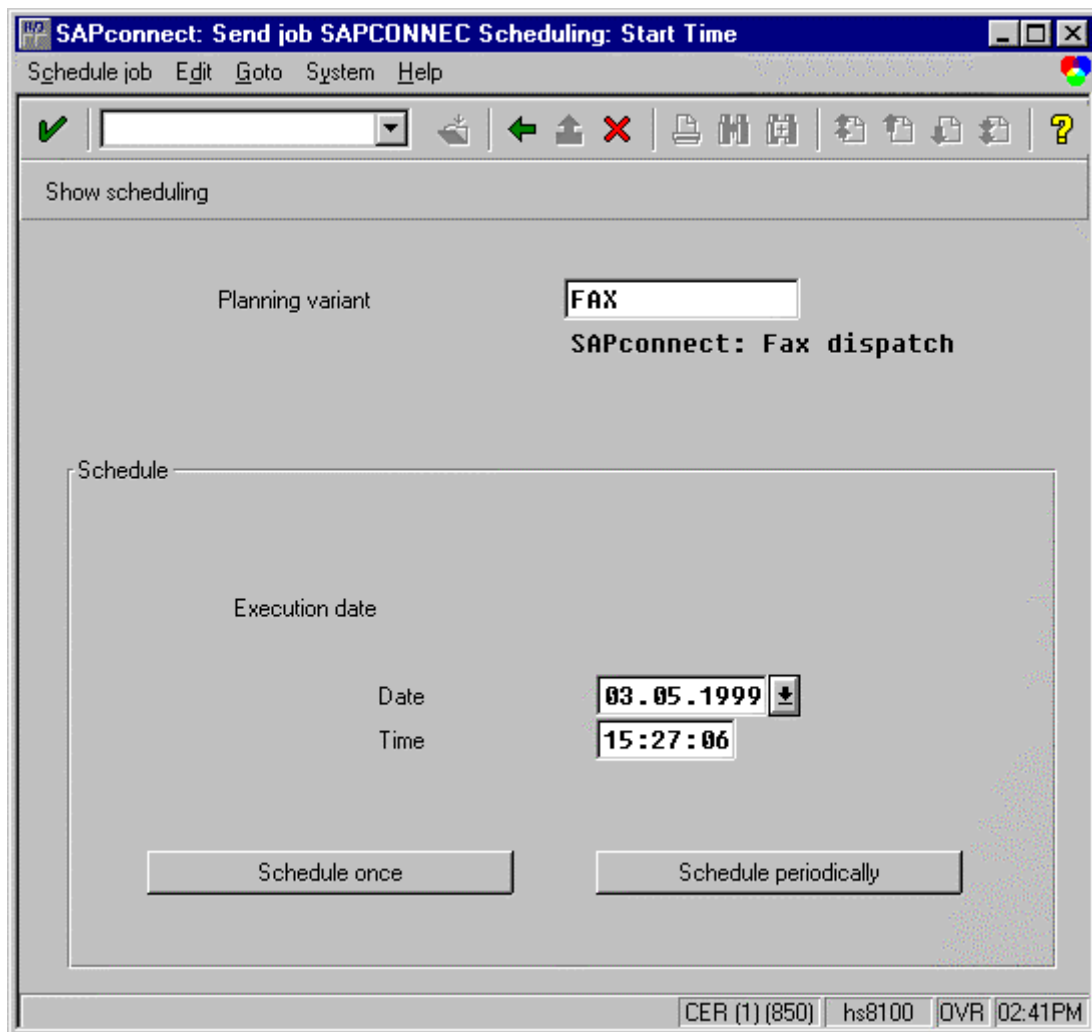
SAPconnect: Send job SAPCONNEC Scheduling: Start Time

Schedule job Edit Goto System Help

Show scheduling

Planning variant FAX

SAPconnect: Fax dispatch

Schedule

Execution date

Date 03.05.1999

Time 15:27:06

Schedule once

Schedule periodically

CER (1) (850) hs8100 OVR 02:41PM